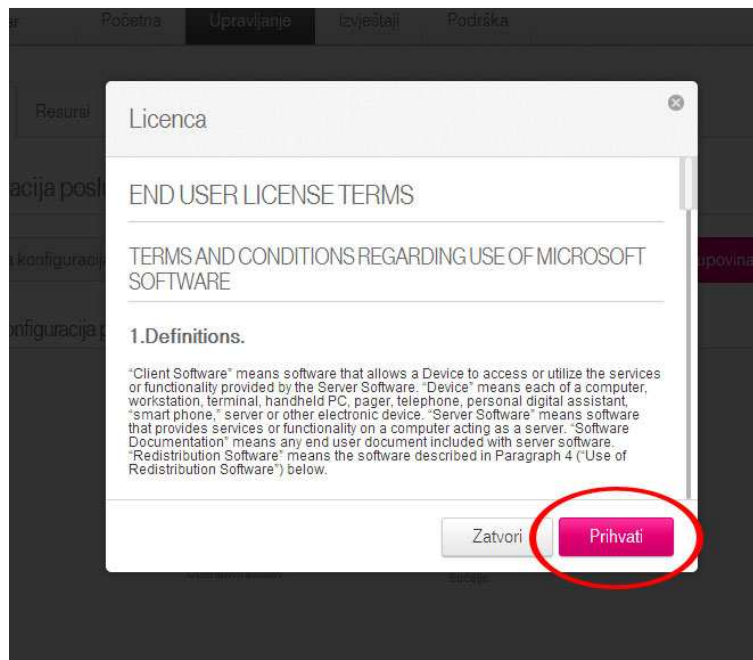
r Početna Upravljanje Izvještaji Podrška

Resursi

acija posl

konfiguracij

onfiguracija

povina

Licenca

END USER LICENSE TERMS

TERMS AND CONDITIONS REGARDING USE OF MICROSOFT SOFTWARE

1.Definitions.

"Client Software" means software that allows a Device to access or utilize the services or functionality provided by the Server Software. "Device" means each of a computer, workstation, terminal, handheld PC, pager, telephone, personal digital assistant, "smart phone," server or other electronic device. "Server Software" means software that provides services or functionality on a computer acting as a server. "Software Documentation" means any end user document included with server software. "Redistribution Software" means the software described in Paragraph 4 ("Use of Redistribution Software") below.

Zatvori

Prihvati